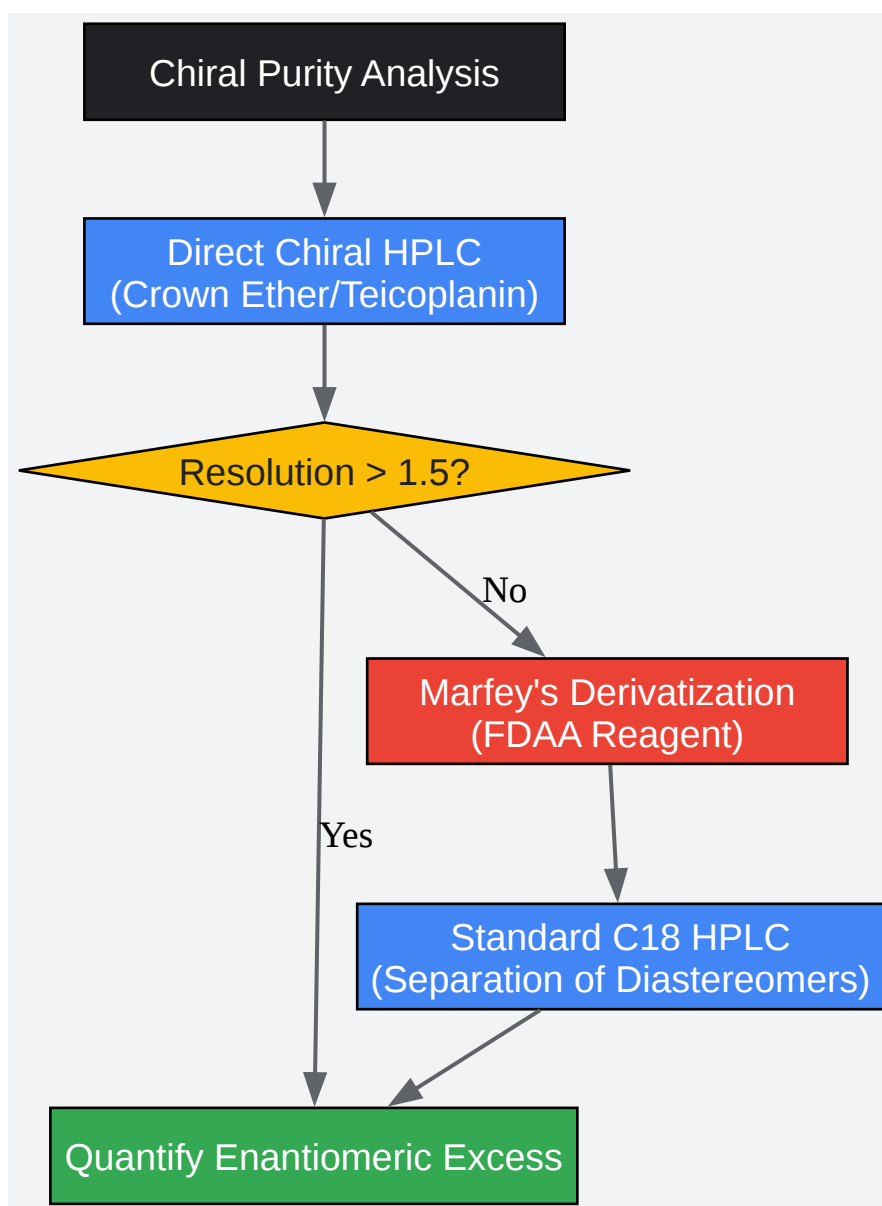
Chiral Purity Analysis

Direct Chiral HPLC
(Crown Ether/Teicoplanin)

Resolution > 1.5?

No

Marfey's Derivatization
(FDAA Reagent)

Yes

Standard C18 HPLC
(Separation of Diastereomers)

Quantify Enantiomeric Excess